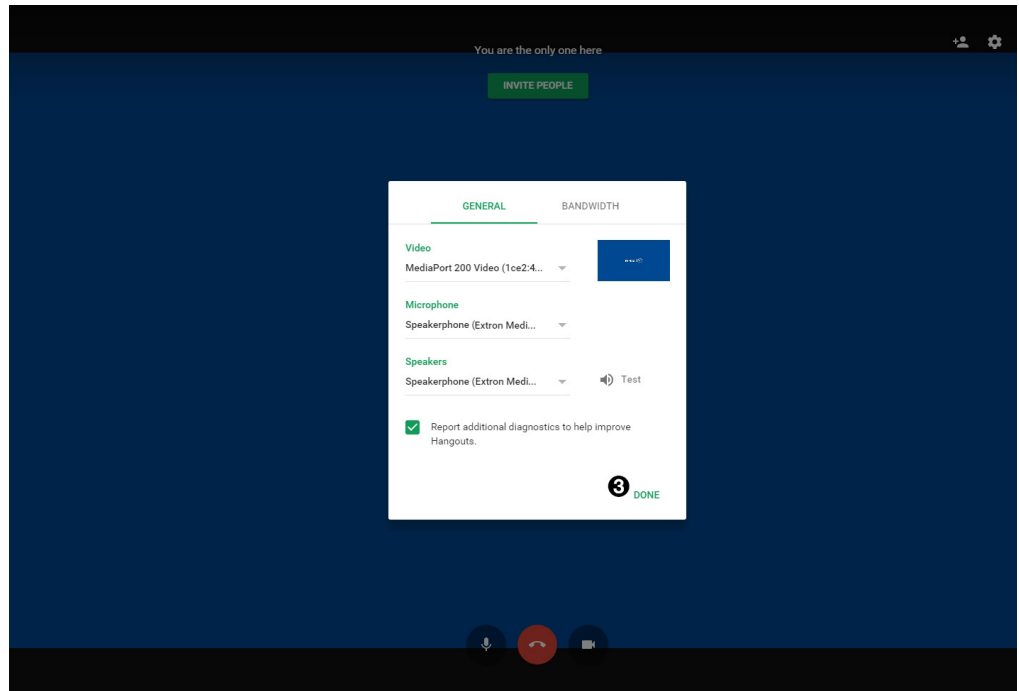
You are the only one here

INVITE PEOPLE

GENERAL BANDWIDTH

Video
MediaPort 200 Video (1ce2:4...

Microphone
Speakerphone (Extron Medi...

Speakers
Speakerphone (Extron Medi...

Test

Report additional diagnostics to help improve Hangouts.

3 DONE